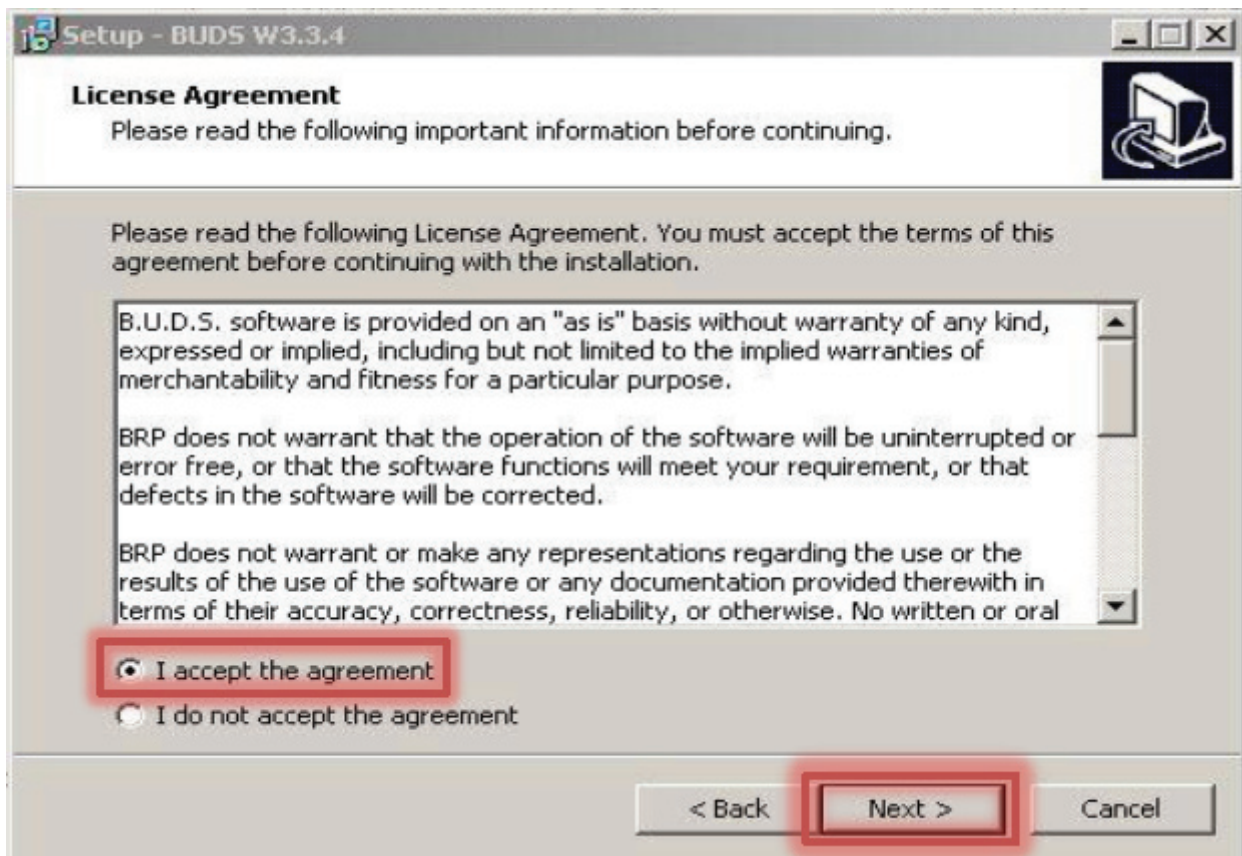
Setup - BUDS W3.3.4

License Agreement
Please read the following important information before continuing.

Please read the following License Agreement. You must accept the terms of this agreement before continuing with the installation.

B.U.D.S. software is provided on an "as is" basis without warranty of any kind, expressed or implied, including but not limited to the implied warranties of merchantability and fitness for a particular purpose.

BRP does not warrant that the operation of the software will be uninterrupted or error free, or that the software functions will meet your requirement, or that defects in the software will be corrected.

BRP does not warrant or make any representations regarding the use or the results of the use of the software or any documentation provided therewith in terms of their accuracy, correctness, reliability, or otherwise. No written or oral

I accept the agreement
I do not accept the agreement

< Back
Next >
Cancel